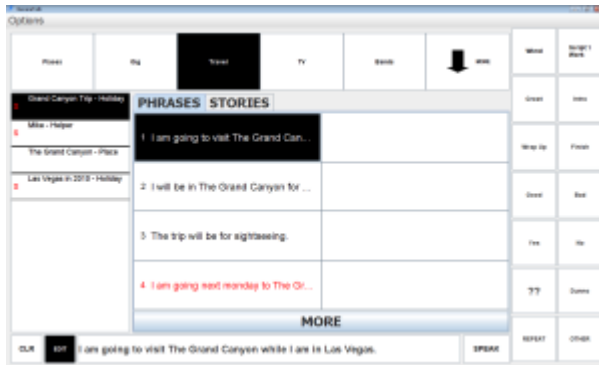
Options

Phones

Big

Travel

TV

Bands

MORE

Grand Canyon Trip - Holiday

Mike - Helper

The Grand Canyon - Place

Las Vegas in 2010 - Holiday

PHRASES STORIES

1 I am going to visit The Grand Can...

2 I will be in The Grand Canyon for ...

3 The trip will be for sightseeing.

4 I am going next monday to The Gr...

MORE

Weird

Script I Work

Great

Intro

Wrap Up

Finish

Good

Bad

Yes

No

??

Dunno

REPEAT

OTHER

CLR

EDIT

I am going to visit The Grand Canyon while I are in Las Vegas.

SPEAK